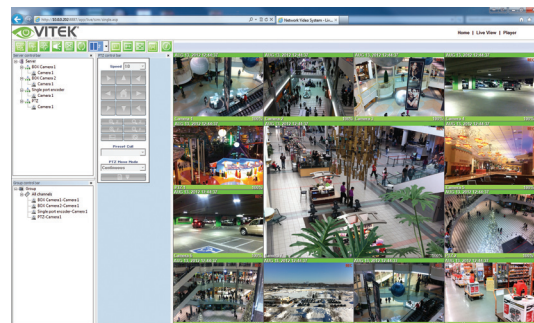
http://10.0.0.200:8081/ htp/live/view.simple.asp

Network Video System - Liv...

VITEK

Home | Live View | Player

Server controller

Server
BOX Camera 1
Camera 1
BOX Camera 3
Camera 1
Single port encoder
Camera 1
PTZ
Camera 1

PTZ controller

Speed

Preset Set

PTZ Move Mode
Continuous

Group controller

Group
All channels
BOX Camera 1-Camera 1
BOX Camera 3-Camera 1
Single port encoder-Camera 1
PTZ-Camera 1

AUG-01-2012 11:44:37
Camera 1
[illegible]